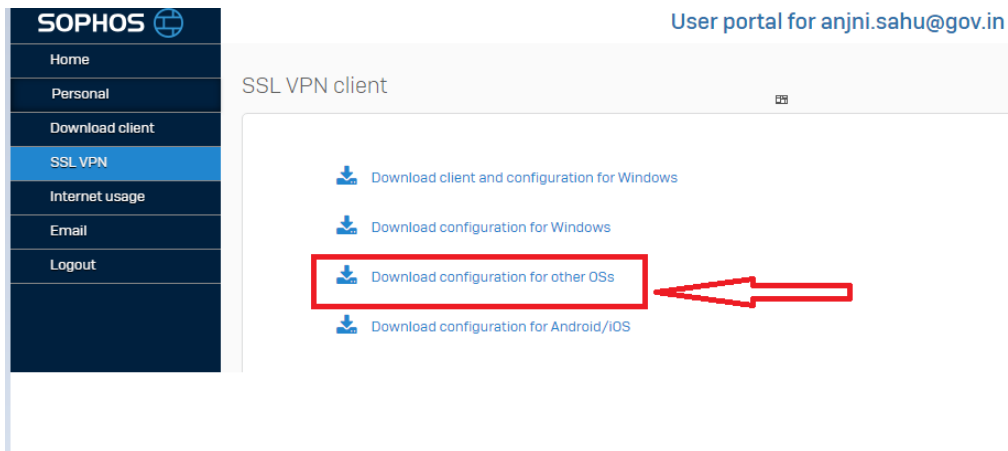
SOPHOS

User portal for anjni.sahu@gov.in

Home
Personal
Download client
SSL VPN
Internet usage
Email
Logout

SSL VPN client

Download client and configuration for Windows

Download configuration for Windows

Download configuration for other OSs

Download configuration for Android/iOS